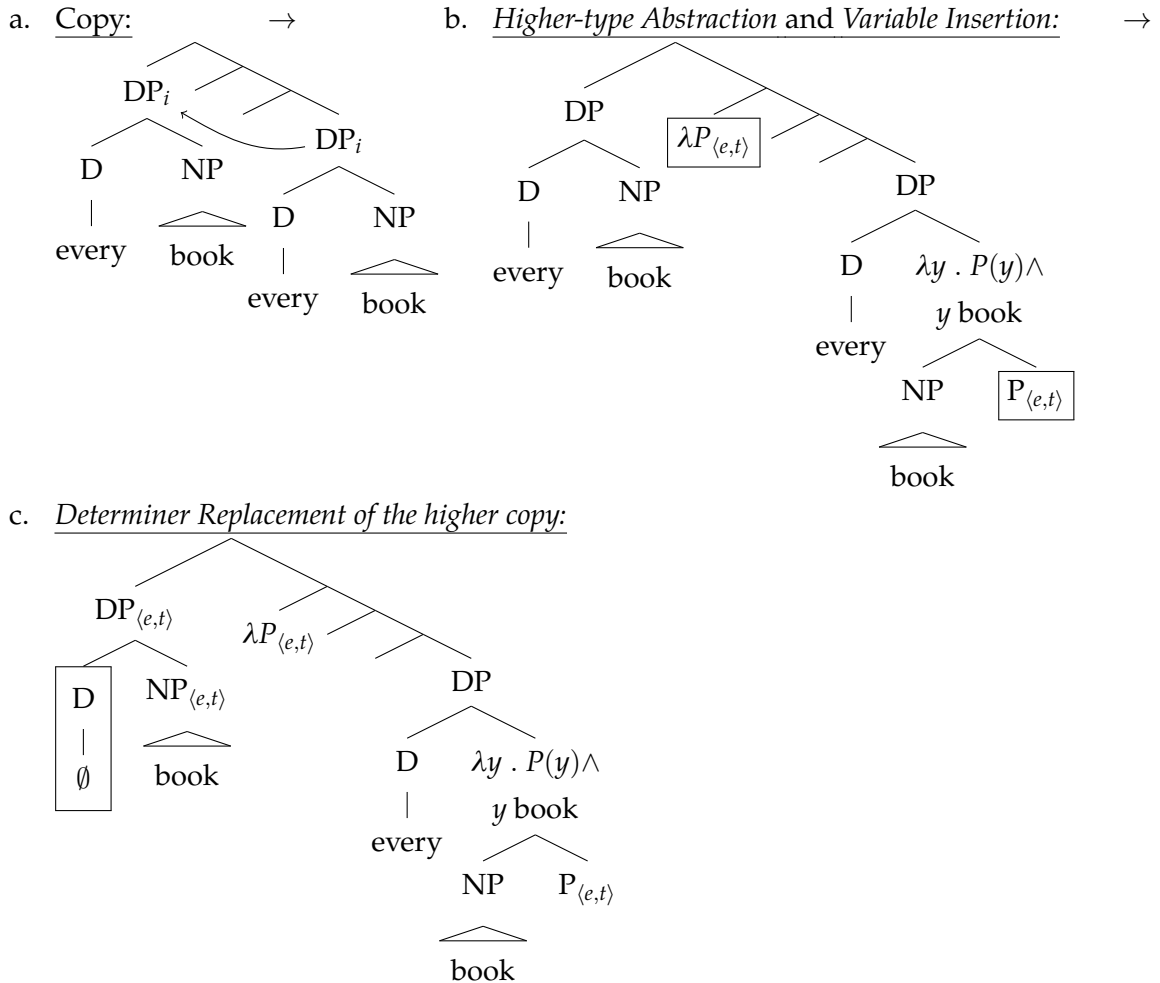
a. Copy: $\rightarrow$

$DP_i$

D NP

every book

$DP_i$

D NP

every book

b. Higher-type Abstraction and Variable Insertion: $\rightarrow$

DP

D NP

every book

$\lambda P_{\langle e,t \rangle}$

DP

D $\lambda y \,.\, P(y) \wedge$ $y$ book

every

NP $P_{\langle e,t \rangle}$

book

c. Determiner Replacement of the higher copy:

$DP_{\langle e,t \rangle}$

D $NP_{\langle e,t \rangle}$

$\emptyset$ book

$\lambda P_{\langle e,t \rangle}$

DP

D $\lambda y \,.\, P(y) \wedge$ $y$ book

every

NP $P_{\langle e,t \rangle}$

book